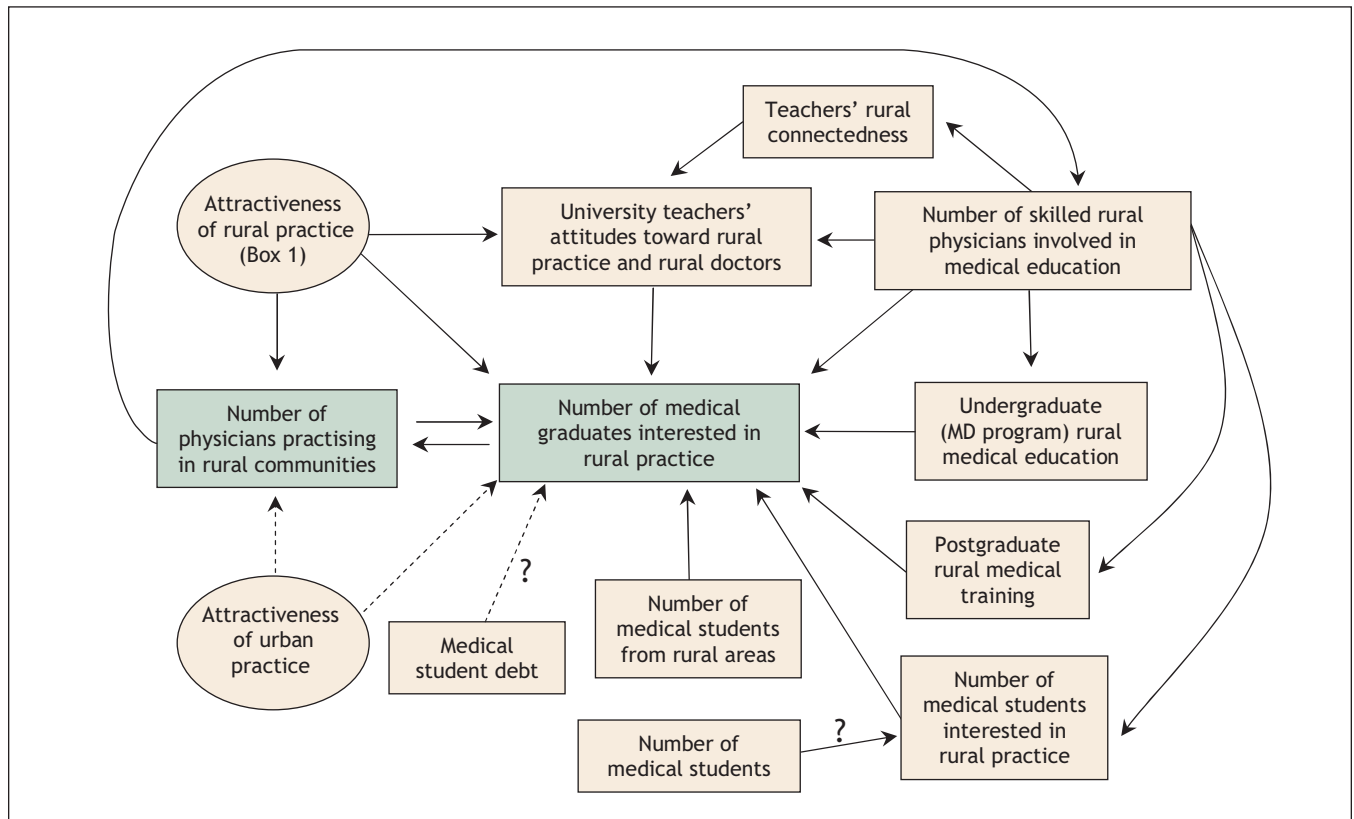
Teachers' rural connectedness

Attractiveness of rural practice (Box 1)

University teachers' attitudes toward rural practice and rural doctors

Number of skilled rural physicians involved in medical education

Number of physicians practising in rural communities

Number of medical graduates interested in rural practice

Undergraduate (MD program) rural medical education

Postgraduate rural medical training

?

Attractiveness of urban practice

Medical student debt

Number of medical students from rural areas

Number of medical students interested in rural practice

Number of medical students

?